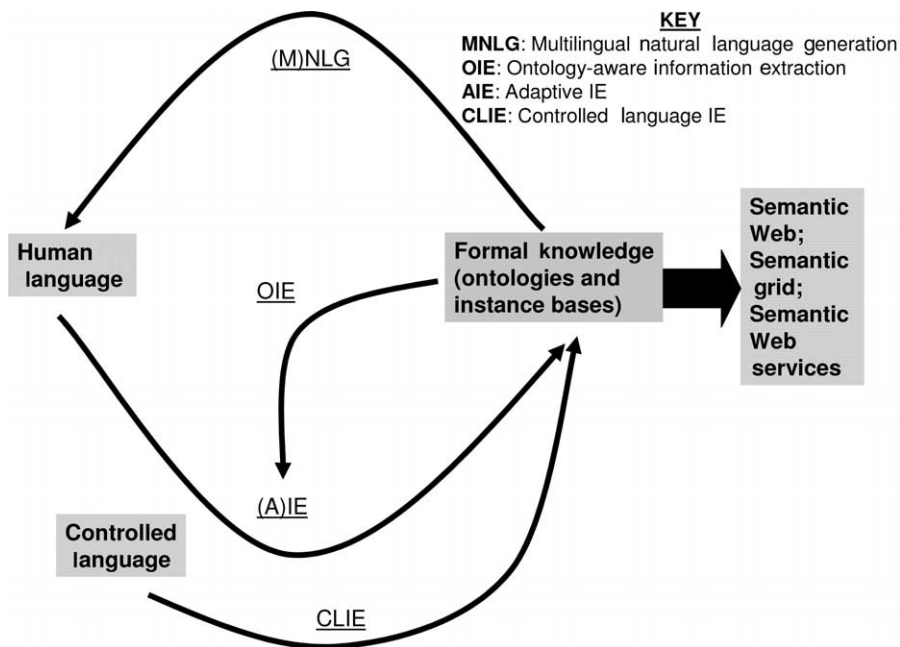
KEY
MNLG: Multilingual natural language generation
OIE: Ontology-aware information extraction
AIE: Adaptive IE
CLIE: Controlled language IE

(M)NLG

Human language

OIE

Formal knowledge (ontologies and instance bases)

Semantic Web; Semantic grid; Semantic Web services

(A)IE

Controlled language

CLIE